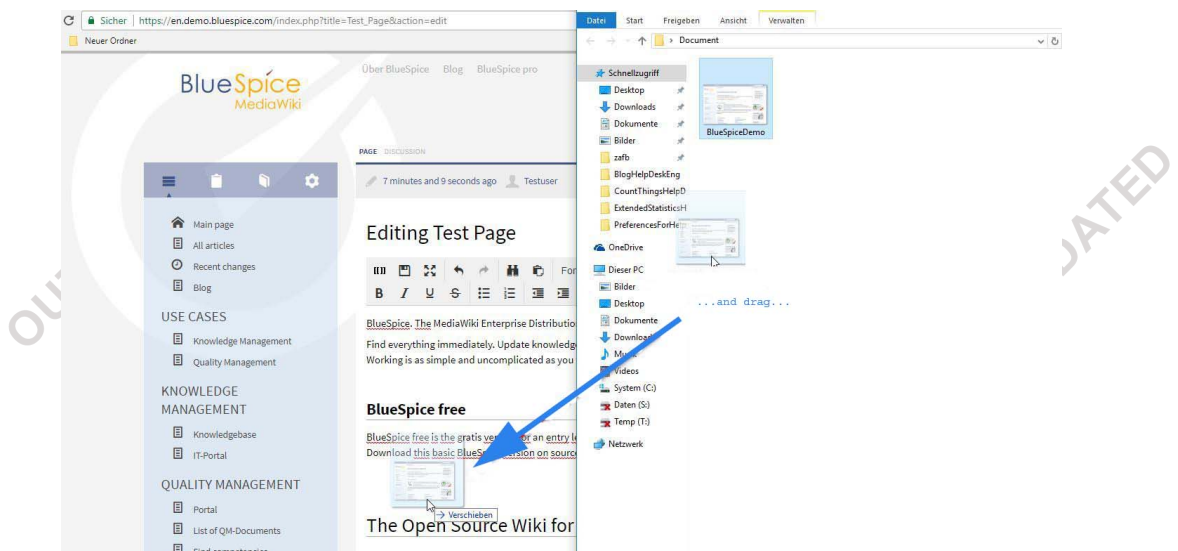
Sicher | https://en.demo.bluespice.com/index.php?title=Test_Page&action=edit

Neuer Ordner

BlueSpice MediaWiki

Über BlueSpice Blog BlueSpice pro

PAGE DISCUSSION

7 minutes and 9 seconds ago Testuser

Main page
All articles
Recent changes
Blog

USE CASES
Knowledge Management
Quality Management

KNOWLEDGE MANAGEMENT
Knowledgebase
IT-Portal

QUALITY MANAGEMENT
Portal
List of QM-Documents

Editing Test Page

B I U S

BlueSpice. The MediaWiki Enterprise Distributio
Find everything immediately. Update knowledg
Working is as simple and uncomplicated as you

BlueSpice free

BlueSpice free is the gratis ve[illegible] r an entry l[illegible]
Download this basic BlueS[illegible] ersion on source

The Open Source Wiki for

Verschieben

Datei Start Freigeben Ansicht Verwalten

› Document

Schnellzugriff
Desktop
Downloads
Dokumente
Bilder
zafb
BlogHelpDeskEng
CountThingsHelpD
ExtendedStatisticsH
PreferencesForHe
OneDrive
Dieser PC
Bilder
Desktop
Dokumente
Download
Musik
Videos
System (C:)
Daten (S:)
Temp (T:)
Netzwerk

BlueSpiceDemo

...and drag...